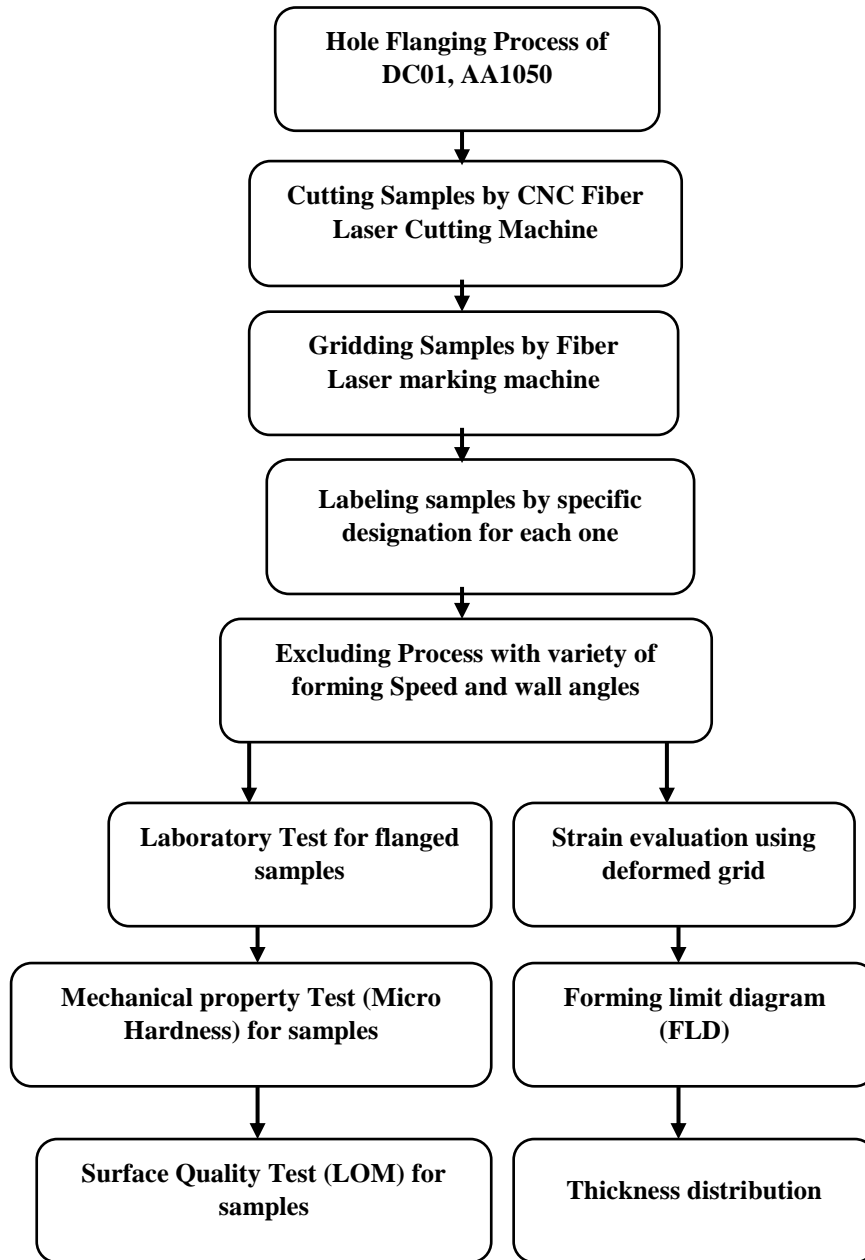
Hole Flanging Process of DC01, AA1050

Cutting Samples by CNC Fiber Laser Cutting Machine

Gridding Samples by Fiber Laser marking machine

Labeling samples by specific designation for each one

Excluding Process with variety of forming Speed and wall angles

Laboratory Test for flanged samples

Mechanical property Test (Micro Hardness) for samples

Surface Quality Test (LOM) for samples

Strain evaluation using deformed grid

Forming limit diagram (FLD)

Thickness distribution